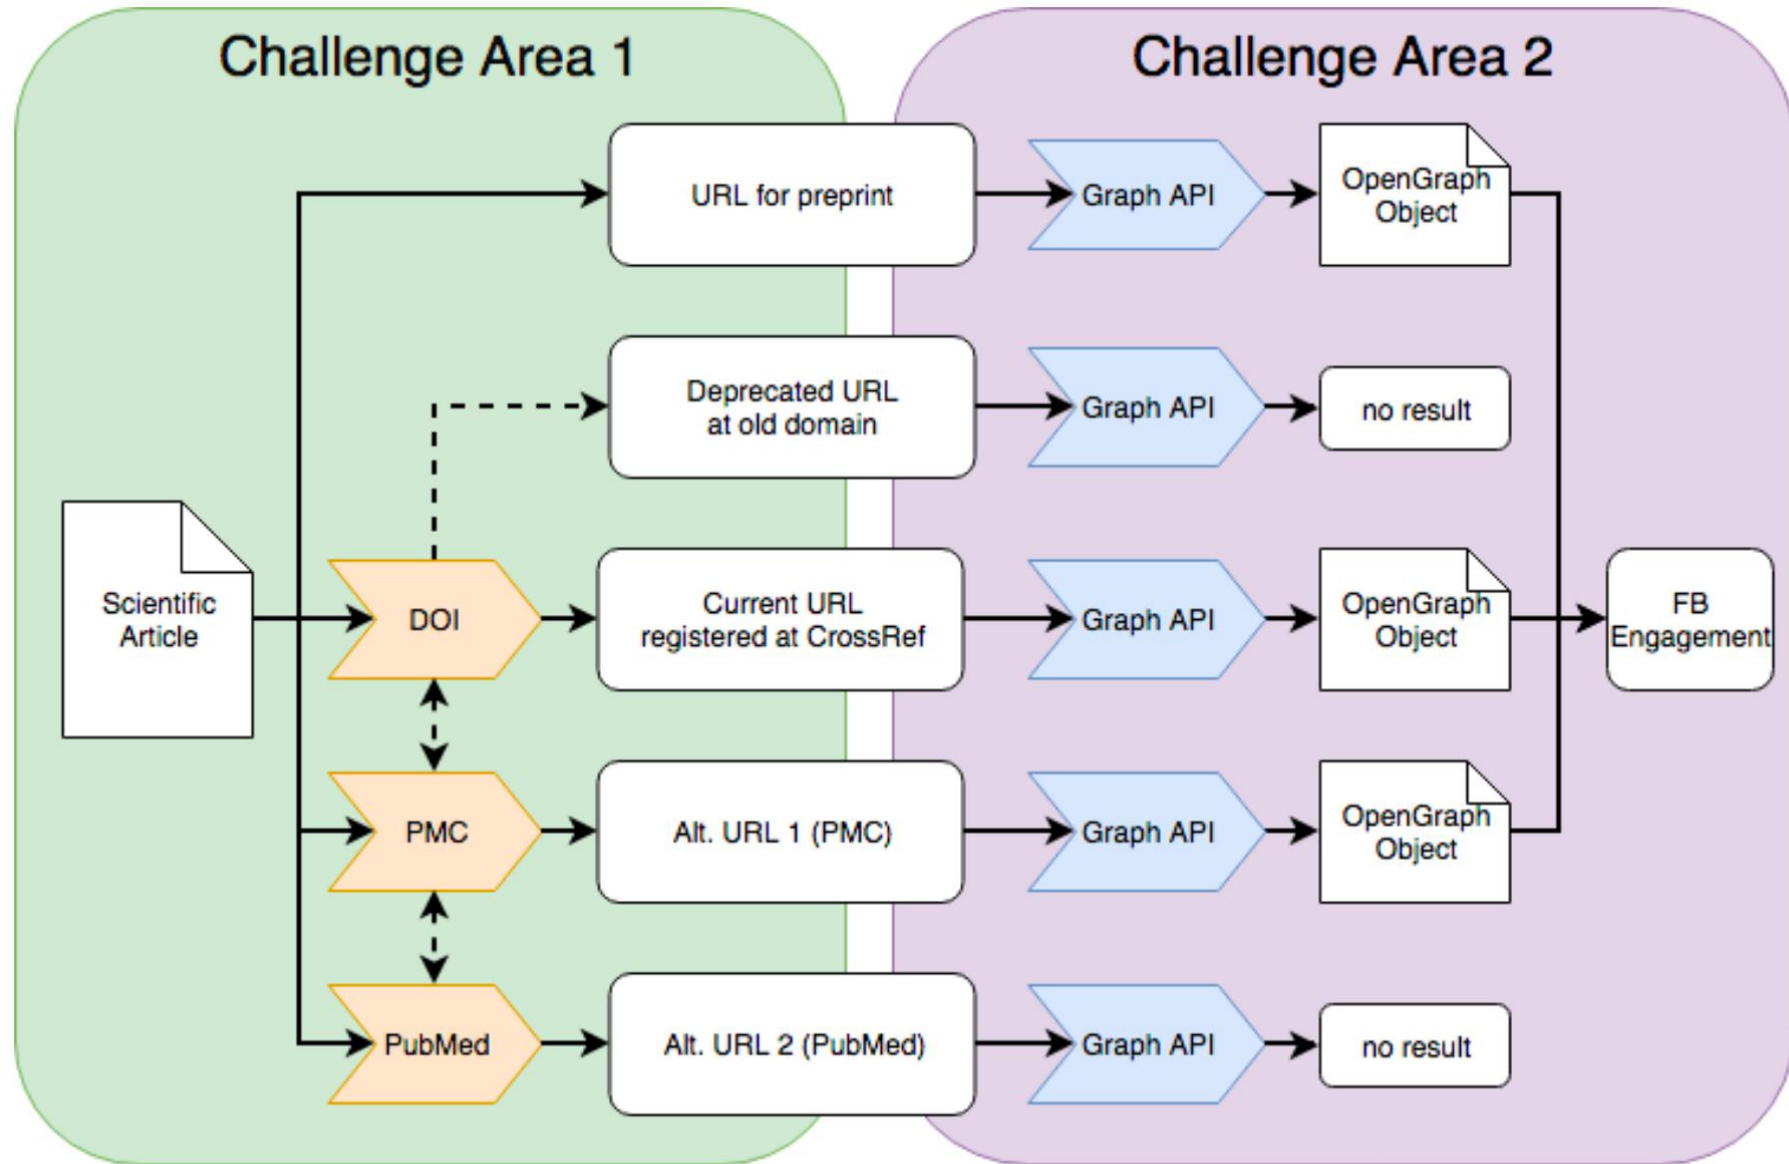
Challenge Area 1

Challenge Area 2

Scientific Article

DOI

PMC

PubMed

URL for preprint

Deprecated URL at old domain

Current URL registered at CrossRef

Alt. URL 1 (PMC)

Alt. URL 2 (PubMed)

Graph API

Graph API

Graph API

Graph API

Graph API

OpenGraph Object

no result

OpenGraph Object

OpenGraph Object

no result

FB Engagement